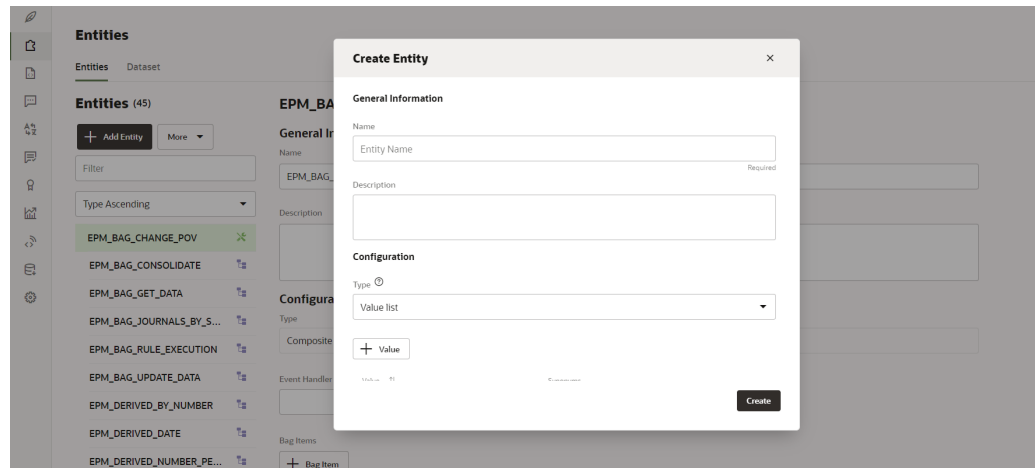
Entities

Entities Dataset

Entities (45)

+ Add Entity More

Filter

Type Ascending

EPM_BAG_CHANGE_POV

EPM_BAG_CONSOLIDATE

EPM_BAG_GET_DATA

EPM_BAG_JOURNALS_BY_S...

EPM_BAG_RULE_EXECUTION

EPM_BAG_UPDATE_DATA

EPM_DERIVED_BY_NUMBER

EPM_DERIVED_DATE

EPM_DERIVED_NUMBER_PE...

EPM_BA

General In

Name

EPM_BAG_

Description

Configura

Type

Composite

Event Handler

Bag Items

+ Bag Item

Create Entity ×

General Information

Name

Entity Name

Required

Description

Configuration

Type

Value list

+ Value

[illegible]

Create